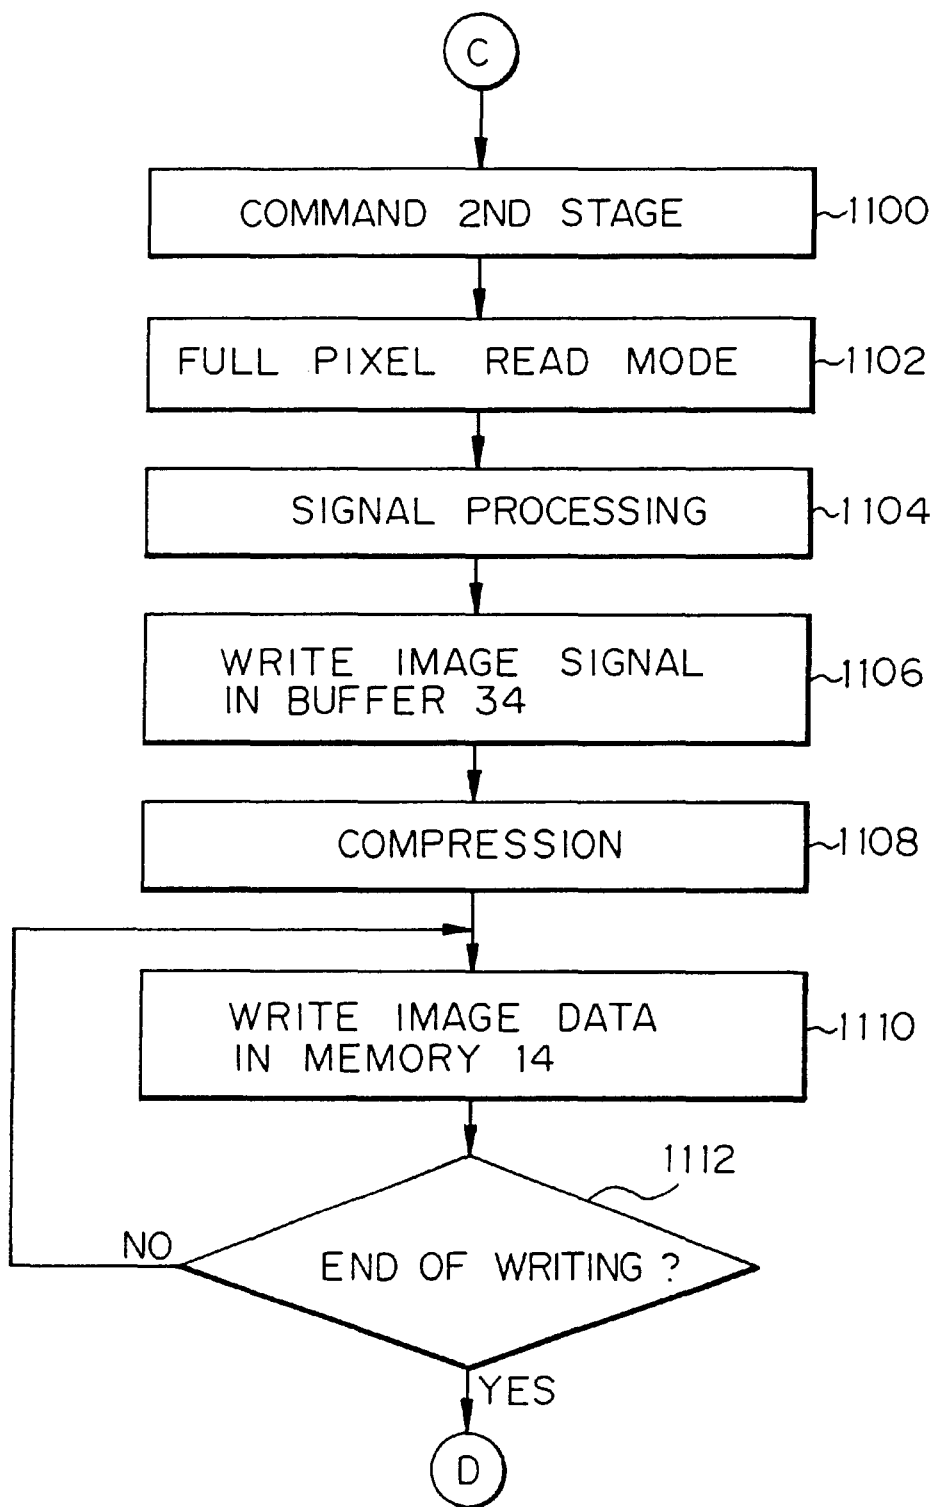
C

COMMAND 2ND STAGE ~1100

FULL PIXEL READ MODE ~1102

SIGNAL PROCESSING ~1104

WRITE IMAGE SIGNAL IN BUFFER 34 ~1106

COMPRESSION ~1108

WRITE IMAGE DATA IN MEMORY 14 ~1110

1112

NO

END OF WRITING ?

YES

D